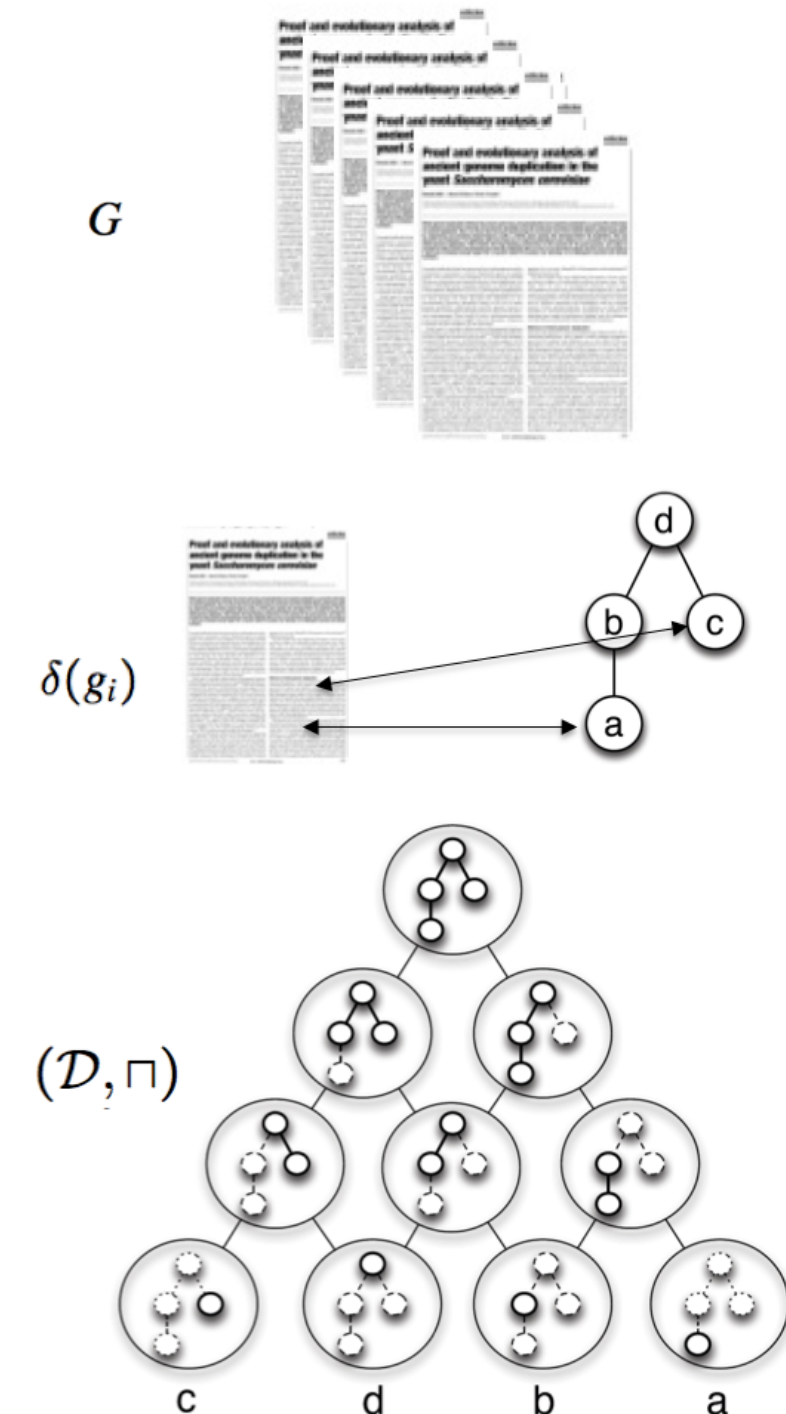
$G$

Proof and evolutionary analysis of ancient genome duplication in the yeast Saccharomyces cerevisiae

$\delta(g_i)$

Proof and evolutionary analysis of ancient genome duplication in the yeast Saccharomyces cerevisiae

d

b

c

a

$(\mathcal{D}, \sqcap)$

c d b a